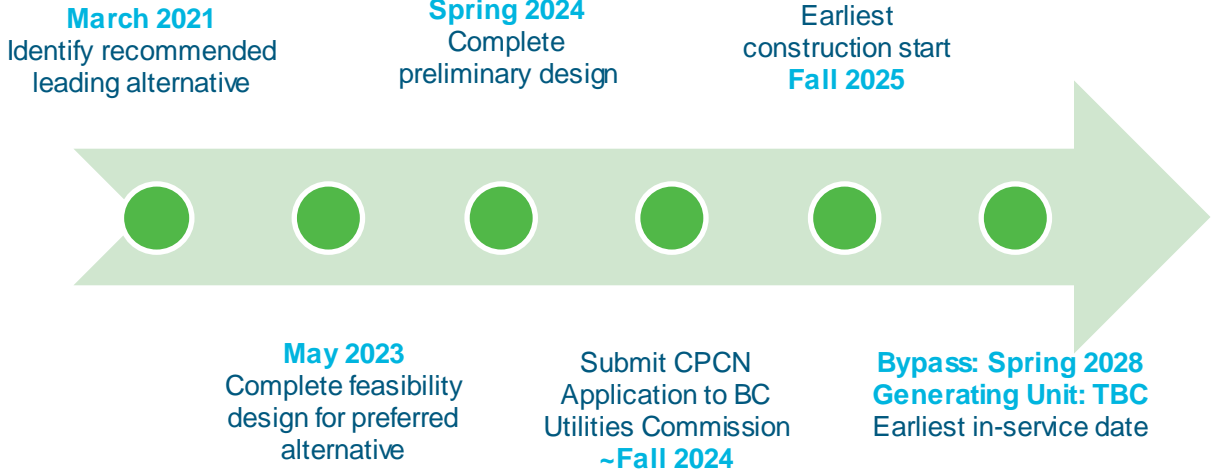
March 2021
Identify recommended leading alternative

Spring 2024
Complete preliminary design

Earliest construction start
Fall 2025

May 2023
Complete feasibility design for preferred alternative

Submit CPCN Application to BC Utilities Commission
~Fall 2024

Bypass: Spring 2028
Generating Unit: TBC
Earliest in-service date